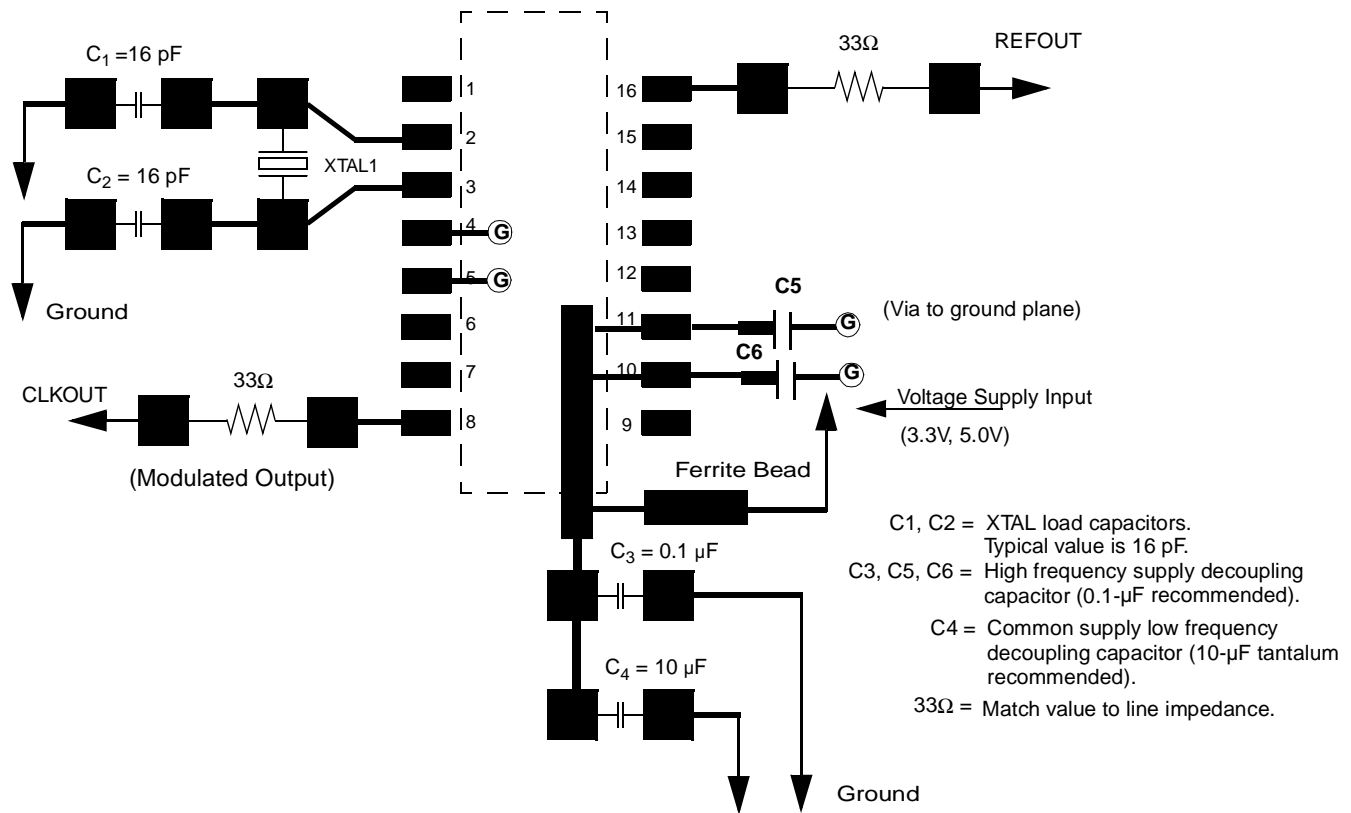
$C_1$ =16 pF

$C_2$ = 16 pF

XTAL1

Ground

1
2
3
4
5
6
7
8

G
G

33Ω

REFOUT

16
15
14
13
12
11
10
9

C5

C6

G
G

(Via to ground plane)

Voltage Supply Input

(3.3V, 5.0V)

CLKOUT

33Ω

(Modulated Output)

Ferrite Bead

$C_3$ = 0.1 µF

$C_4$ = 10 µF

Ground

C1, C2 = XTAL load capacitors. Typical value is 16 pF.

C3, C5, C6 = High frequency supply decoupling capacitor (0.1-µF recommended).

C4 = Common supply low frequency decoupling capacitor (10-µF tantalum recommended).

33Ω = Match value to line impedance.